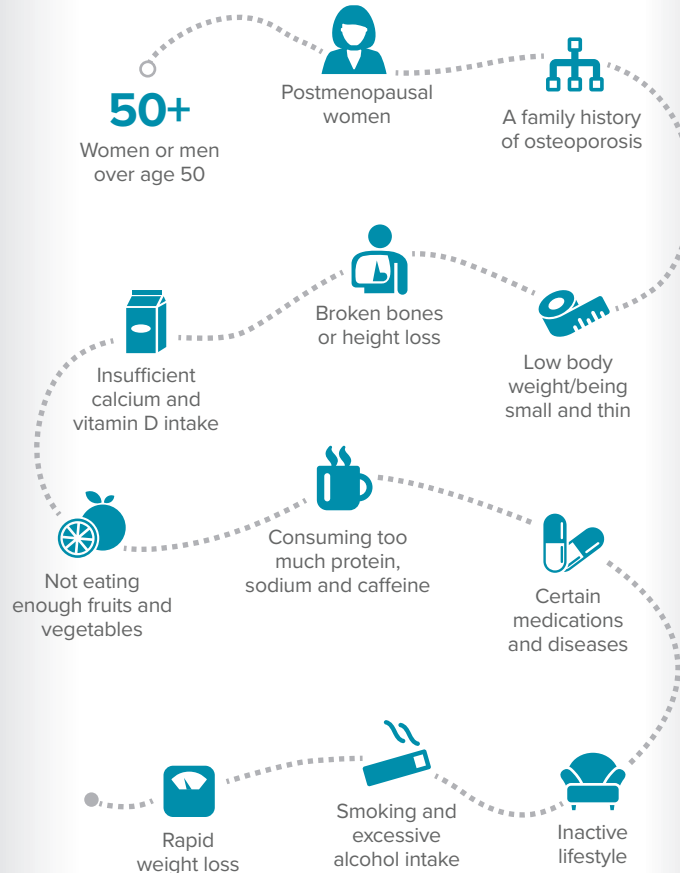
50+
Women or men over age 50

Postmenopausal women

A family history of osteoporosis

Broken bones or height loss

Insufficient calcium and vitamin D intake

Low body weight/being small and thin

Consuming too much protein, sodium and caffeine

Not eating enough fruits and vegetables

Certain medications and diseases

Rapid weight loss

Smoking and excessive alcohol intake

Inactive lifestyle